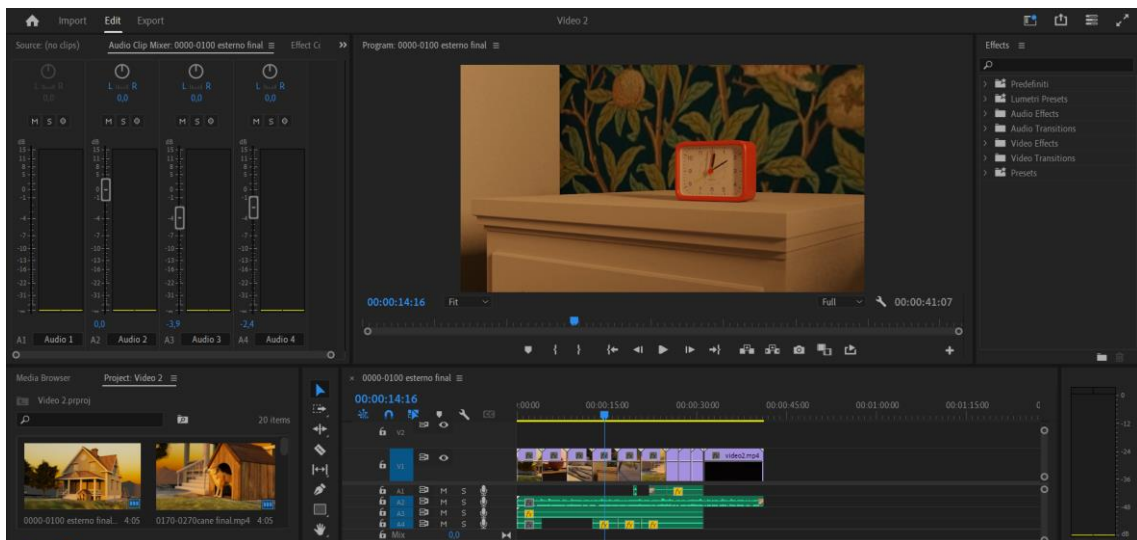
Import Edit Export

Video 2

Source: (no clips) Audio Clip Mixer: 0000-0100 esterno final ≡ Effect Co »

L R 0,0
L R 0,0
L R 0,0
L R 0,0

M S M S M S M S

0,0 -3,9 -2,4

A1 Audio 1 A2 Audio 2 A3 Audio 3 A4 Audio 4

Program: 0000-0100 esterno final ≡

00:00:14:16 Fit Full 00:00:41:07

Effects ≡

Predefiniti
Lumetri Presets
Audio Effects
Audio Transitions
Video Effects
Video Transitions
Presets

Media Browser Project: Video 2 ≡

Video 2.prproj

20 items

0000-0100 esterno final... 4:05
0170-0270cane final.mp4 4:05

× 0000-0100 esterno final ≡

00:00:14:16

:00:00 00:00:15:00 00:00:30:00 00:00:45:00 00:01:00:00 00:01:15:00

V2
V1
A1 M S
A2 M S
A3 M S
A4 M S
Mix 0,0

video2.mp4

0
-12
-24
-36
-48
dB